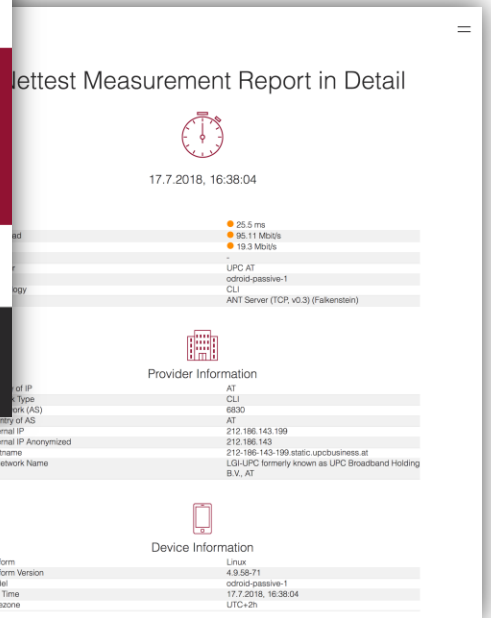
lettest Measurement Report in Detail

17.7.2018, 16:38:04

| | |
|---|---|
| | 25.5 ms |
| ad | 95.11 Mbit/s |
| | 19.3 Mbit/s |
| | - |
| r | UPC AT |
| | odroid-passive-1 |
| ology | CLI |
| | ANT Server (TCP, v0.3) (Falkenstein) |

Provider Information

| | |
|---|---|
| of IP | AT |
| k Type | CLI |
| ork (AS) | 6830 |
| ntry of AS | AT |
| rnal IP | 212.186.143.199 |
| rnal IP Anonymized | 212.186.143 |
| tname | 212-186-143-199.static.upcbusiness.at |
| etwork Name | LGI-UPC formerly known as UPC Broadband Holding B.V., AT |

Device Information

| | |
|---|---|
| form | Linux |
| form Version | 4.9.58-71 |
| el | odroid-passive-1 |
| Time | 17.7.2018, 16:38:04 |
| ezone | UTC+2h |